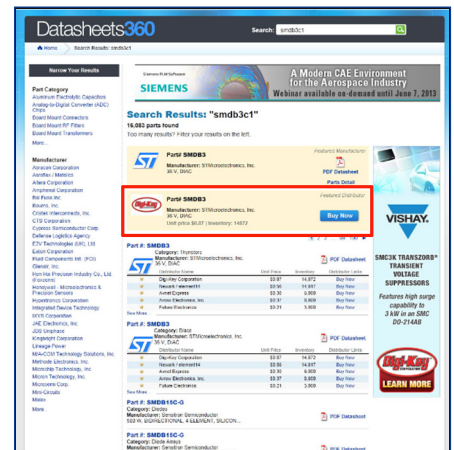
Datasheets360

Search: smdb3c1

Home > Search Results: smdb3c1

Narrow Your Results

Part Category
Aluminum Electrolytic Capacitors
Analog-to-Digital Converter (ADC) Chips
Board Mount Connectors
Board Mount RF Filters
Board Mount Transformers

Manufacturer
Abracon Corporation
Aeroflex / Metelics
Altera Corporation
Amphenol Corporation
Bel Fuse Inc.
Bourns, Inc.
Cinch Interconnects, Inc.
CTS Corporation
Cypress Semiconductor Corp
Defense Logistics Agency
E2V Technologies (UK), Ltd.
Eaton Corporation
Fluid Components Intl. (FCI)
Glenair, Inc.
Hon Hai Precision Industry Co., Ltd. (Foxconn)
Honeywell - Microelectronics & Precision Sensors
Hypertronics Corporation
Integrated Device Technology
IXYS Corporation
JAE Electronics, Inc.
JDS Uniphase
Kingbright Corporation
Lineage Power
M/A-COM Technology Solutions, Inc.
Methode Electronics, Inc.
Microchip Technology, Inc.
Micron Technology, Inc.
Microsemi Corp.
Mini-Circuits
Molex
More...

SIEMENS
A Modern CAE Environment for the Aerospace Industry
Webinar available on-demand until June 7, 2013

Search Results: "smdb3c1"
16,083 parts found
Too many results? Filter your results on the left.

Part# SMDB3
Manufacturer: STMicroelectronics, Inc.
30 V, DIAC
Featured Manufacturer
PDF Datasheet
Parts Detail

Part# SMDB3
Manufacturer: STMicroelectronics, Inc.
30 V, DIAC
List price $0.87 | Inventory: 14872
Featured Distributor
Buy Now

Part #: SMDB3
Category: Thyristors
Manufacturer: STMicroelectronics, Inc.
30 V, DIAC
PDF Datasheet

| Distributor Name | Unit Price | Inventory | Distributor Links |
|---|---|---|---|
| Digi-Key Corporation | $0.87 | 14,872 | Buy Now |
| Newark / element14 | $0.56 | 14,897 | Buy Now |
| Arrow Express | $0.30 | 9,800 | Buy Now |
| Arrow Electronics, Inc. | $0.37 | 9,800 | Buy Now |
| Future Electronics | $0.21 | 9,800 | Buy Now |

See More

Part #: SMDB3
Category: Diacs
Manufacturer: STMicroelectronics, Inc.
30 V, DIAC
PDF Datasheet

| Distributor Name | Unit Price | Inventory | Distributor Links |
|---|---|---|---|
| Digi-Key Corporation | $0.87 | 14,872 | Buy Now |
| Newark / element14 | $0.56 | 14,897 | Buy Now |
| Arrow Express | $0.30 | 9,800 | Buy Now |
| Arrow Electronics, Inc. | $0.37 | 9,800 | Buy Now |
| Future Electronics | $0.21 | 9,800 | Buy Now |

See More

Part #: SMDB15C-G
Category: Diodes
Manufacturer: Semtron Technologies
500 W, BIDIRECTIONAL, 4 ELEMENT, SILICON...
PDF Datasheet

Part #: SMDB15C-G
Category: Diode Arrays
Manufacturer: Semtron Technologies

VISHAY.
SMC3K TRANSZORB® TRANSIENT VOLTAGE SUPPRESSORS
Features high surge capability to 3 kW in an SMC DO-214AB
Digi-Key
LEARN MORE